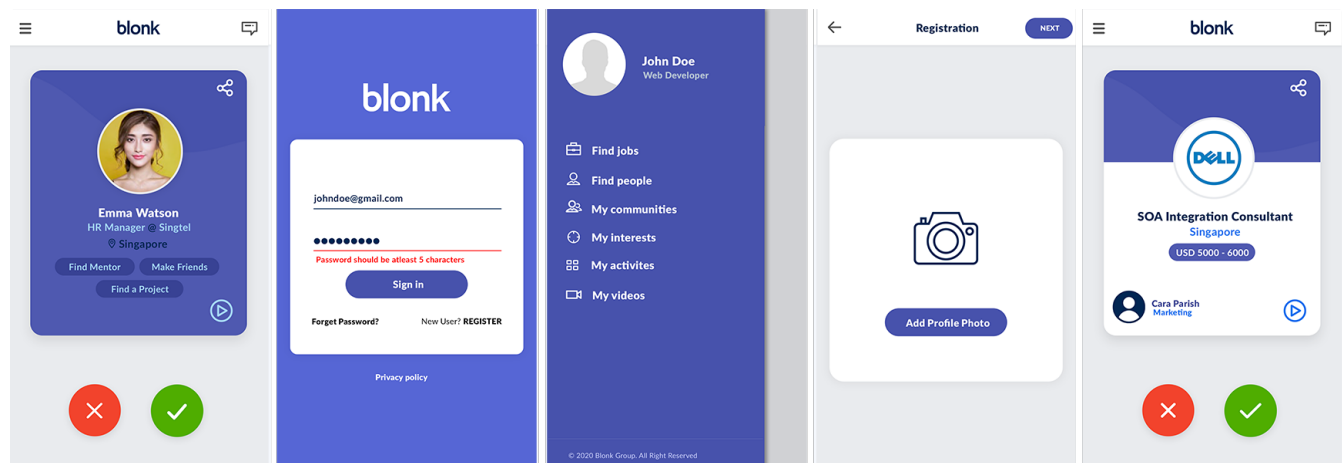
blonk

Emma Watson
HR Manager @ Singtel
Singapore

Find Mentor
Make Friends
Find a Project

blonk

johndoe@gmail.com

•••••••••
Password should be atleast 5 characters

Sign in

Forget Password?
New User? REGISTER

Privacy policy

John Doe
Web Developer

Find jobs
Find people
My communities
My interests
My activites
My videos

© 2020 Blonk Group. All Right Reserved

Registration
NEXT

Add Profile Photo

blonk

DELL

SOA Integration Consultant
Singapore
USD 5000 - 6000

Cara Parish
Marketing